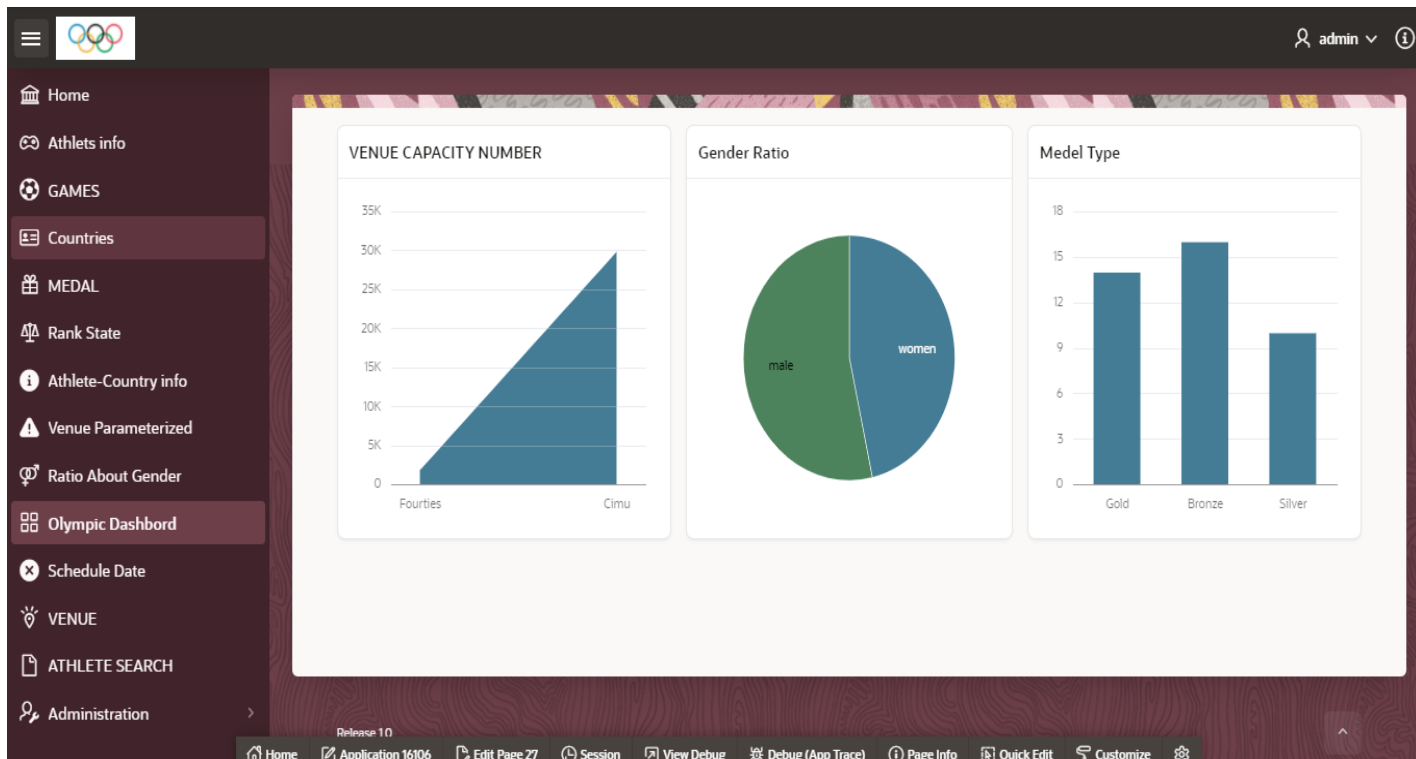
admin

Home
Athlets info
GAMES
Countries
MEDAL
Rank State
Athlete-Country info
Venue Parameterized
Ratio About Gender
Olympic Dashbord
Schedule Date
VENUE
ATHLETE SEARCH
Administration

VENUE CAPACITY NUMBER

35K
30K
25K
20K
15K
10K
5K
0
Fourties
Cimu

Gender Ratio

male
women

Medel Type

18
15
12
9
6
3
0
Gold
Bronze
Silver

Release 1.0

Home | Application 16106 | Edit Page 27 | Session | View Debug | Debug (App Trace) | Page Info | Quick Edit | Customize